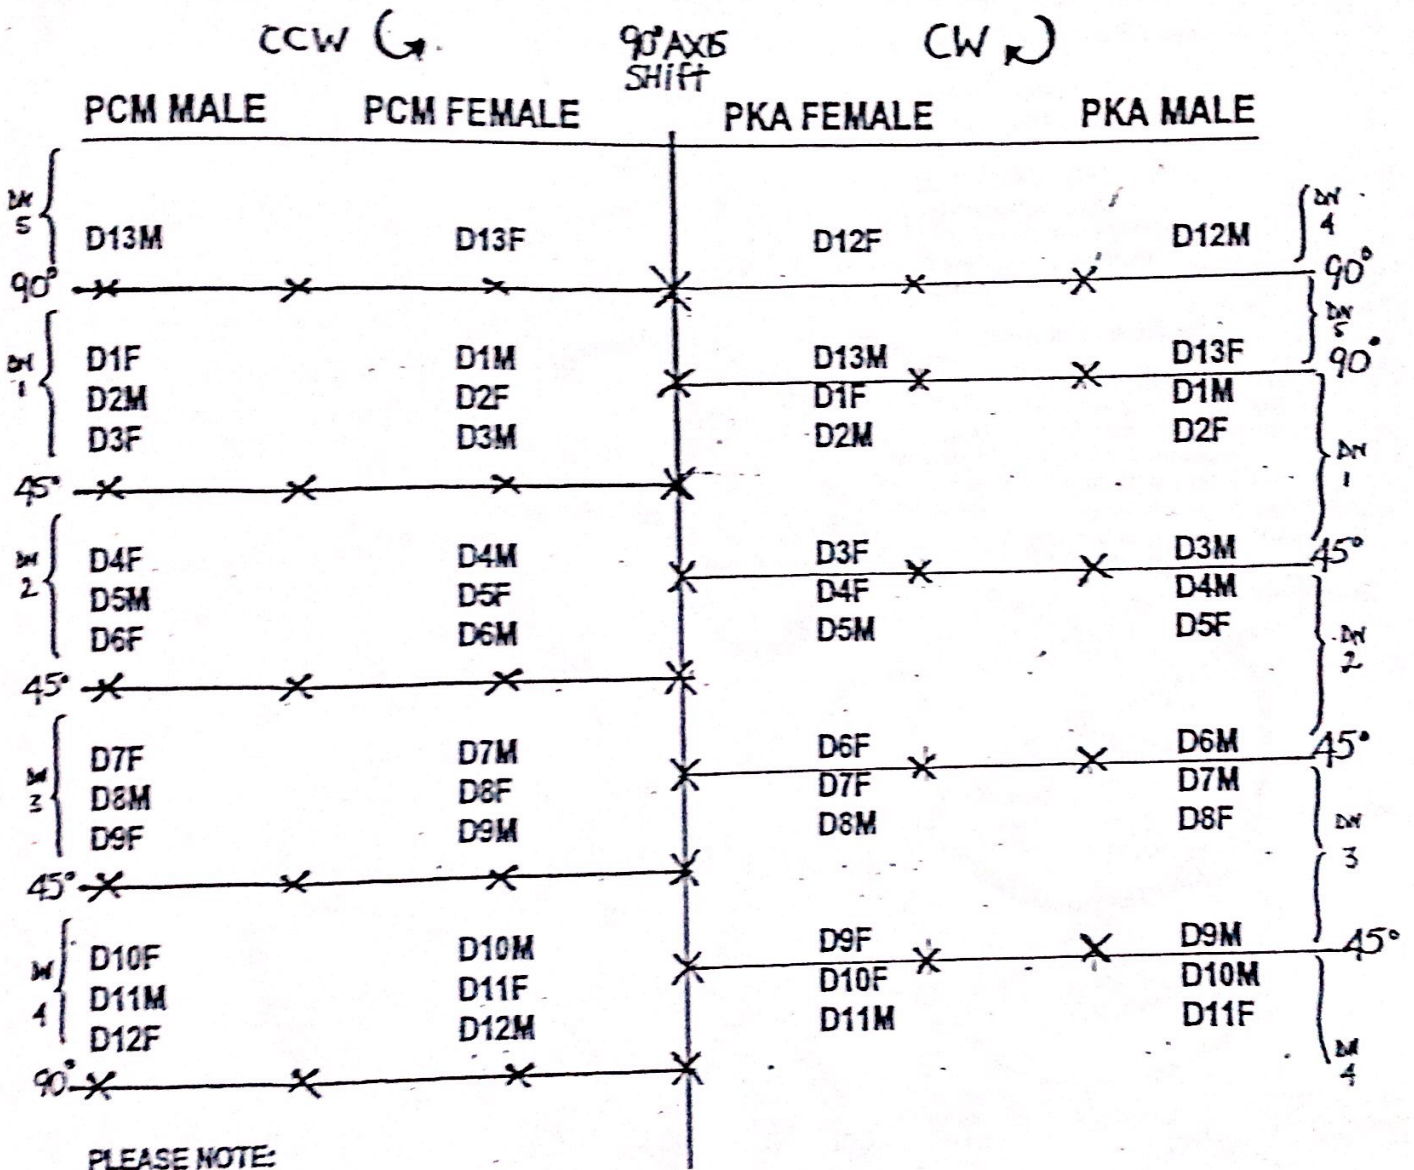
CCW

90° AXIS SHIFT

CW

PCM MALE PCM FEMALE PKA FEMALE PKA MALE

DW 5
D13M D13F D12F D12M DW 4

90° 90°

DW 1
D1F D1M D13M D13F DW 5 90°
D2M D2F D1F D1M
D3F D3M D2M D2F
DW 1

45°

DW 2
D4F D4M D3F D3M 45°
D5M D5F D4F D4M
D6F D6M D5M D5F
DW 2

45°

DW 3
D7F D7M D6F D6M 45°
D8M D8F D7F D7M
D9F D9M D8M D8F
DW 3

45°

DW 4
D10F D10M D9F D9M 45°
D11M D11F D10F D10M
D12F D12M D11M D11F
DW 4

90°

PLEASE NOTE: